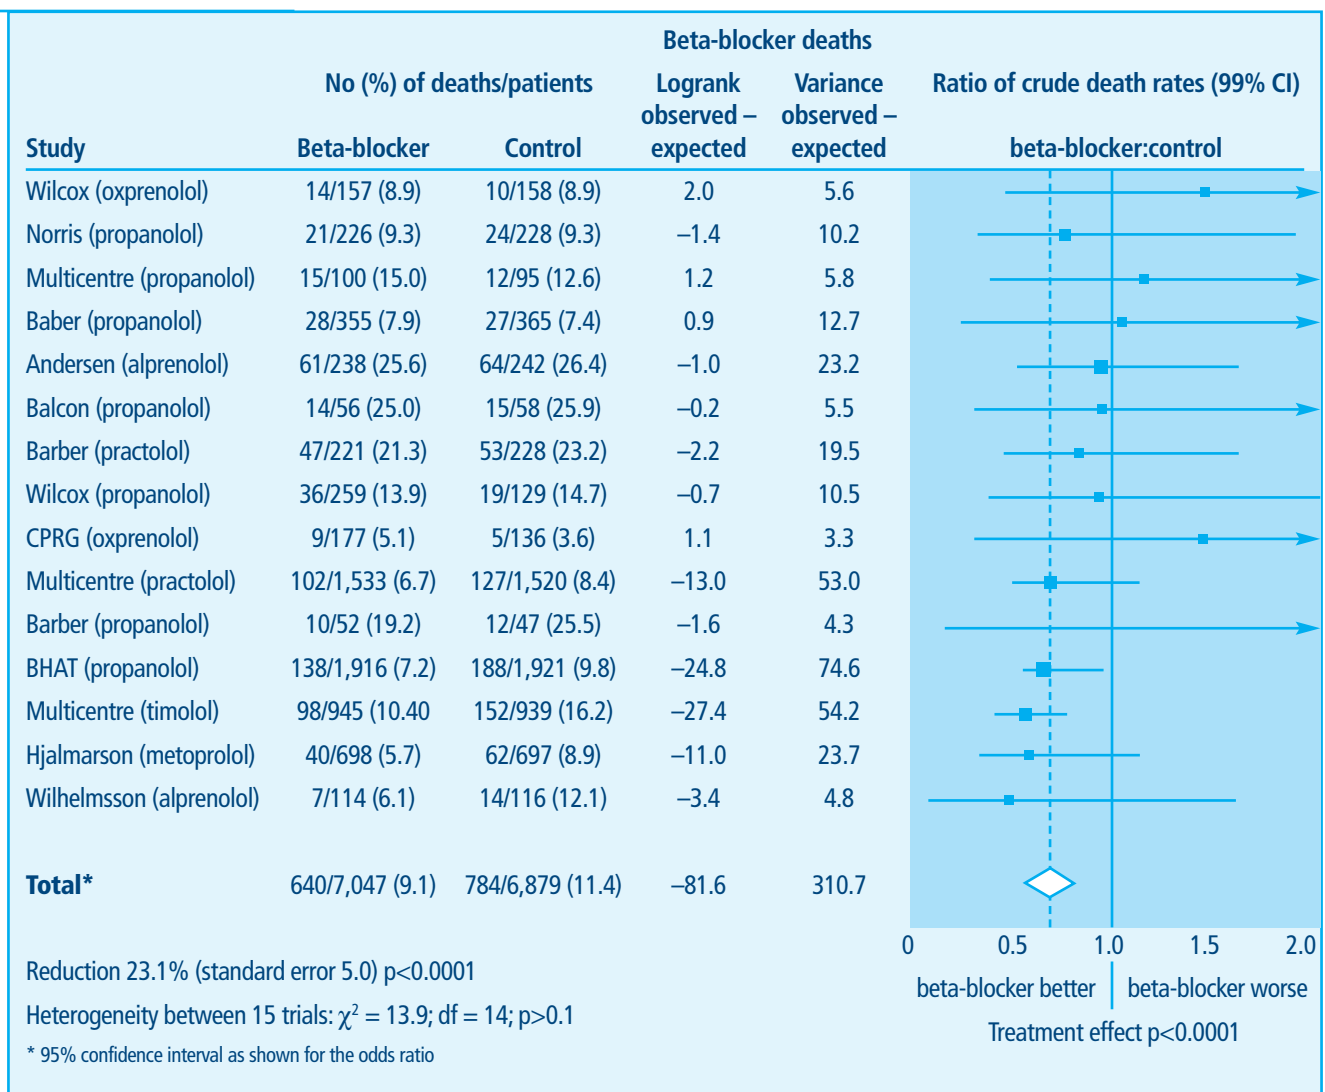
| Study | No (%) of deaths/patients: Beta-blocker | No (%) of deaths/patients: Control | Beta-blocker deaths: Logrank observed – expected | Beta-blocker deaths: Variance observed – expected | Ratio of crude death rates (99% CI) beta-blocker:control |
|---|---|---|---|---|---|
| Wilcox (oxprenolol) | 14/157 (8.9) | 10/158 (8.9) | 2.0 | 5.6 | |
| Norris (propanolol) | 21/226 (9.3) | 24/228 (9.3) | –1.4 | 10.2 | |
| Multicentre (propanolol) | 15/100 (15.0) | 12/95 (12.6) | 1.2 | 5.8 | |
| Baber (propanolol) | 28/355 (7.9) | 27/365 (7.4) | 0.9 | 12.7 | |
| Andersen (alprenolol) | 61/238 (25.6) | 64/242 (26.4) | –1.0 | 23.2 | |
| Balcon (propanolol) | 14/56 (25.0) | 15/58 (25.9) | –0.2 | 5.5 | |
| Barber (practolol) | 47/221 (21.3) | 53/228 (23.2) | –2.2 | 19.5 | |
| Wilcox (propanolol) | 36/259 (13.9) | 19/129 (14.7) | –0.7 | 10.5 | |
| CPRG (oxprenolol) | 9/177 (5.1) | 5/136 (3.6) | 1.1 | 3.3 | |
| Multicentre (practolol) | 102/1,533 (6.7) | 127/1,520 (8.4) | –13.0 | 53.0 | |
| Barber (propanolol) | 10/52 (19.2) | 12/47 (25.5) | –1.6 | 4.3 | |
| BHAT (propanolol) | 138/1,916 (7.2) | 188/1,921 (9.8) | –24.8 | 74.6 | |
| Multicentre (timolol) | 98/945 (10.40 | 152/939 (16.2) | –27.4 | 54.2 | |
| Hjalmarson (metoprolol) | 40/698 (5.7) | 62/697 (8.9) | –11.0 | 23.7 | |
| Wilhelmsson (alprenolol) | 7/114 (6.1) | 14/116 (12.1) | –3.4 | 4.8 | |
| **Total*** | 640/7,047 (9.1) | 784/6,879 (11.4) | –81.6 | 310.7 | |

0 0.5 1.0 1.5 2.0

beta-blocker better | beta-blocker worse

Treatment effect p<0.0001

Reduction 23.1% (standard error 5.0) p<0.0001

Heterogeneity between 15 trials: $\chi^2 = 13.9$; df = 14; p>0.1

* 95% confidence interval as shown for the odds ratio